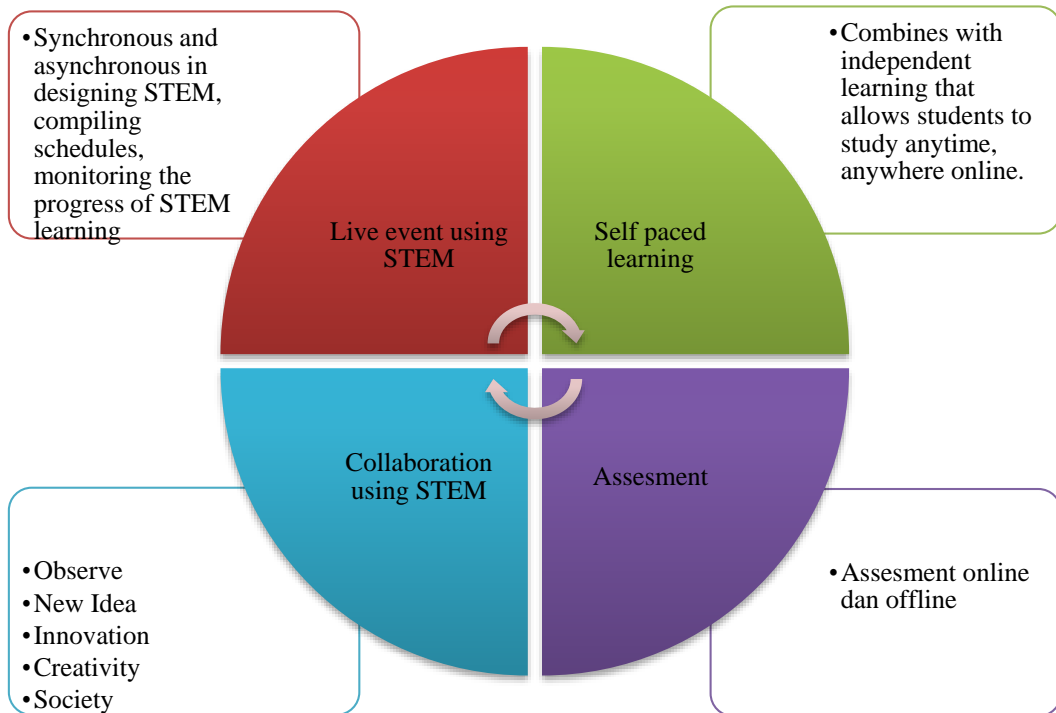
• Synchronous and asynchronous in designing STEM, compiling schedules, monitoring the progress of STEM learning

Live event using STEM

Self paced learning

• Combines with independent learning that allows students to study anytime, anywhere online.

Collaboration using STEM

Assesment

• Observe
• New Idea
• Innovation
• Creativity
• Society

• Assesment online dan offline